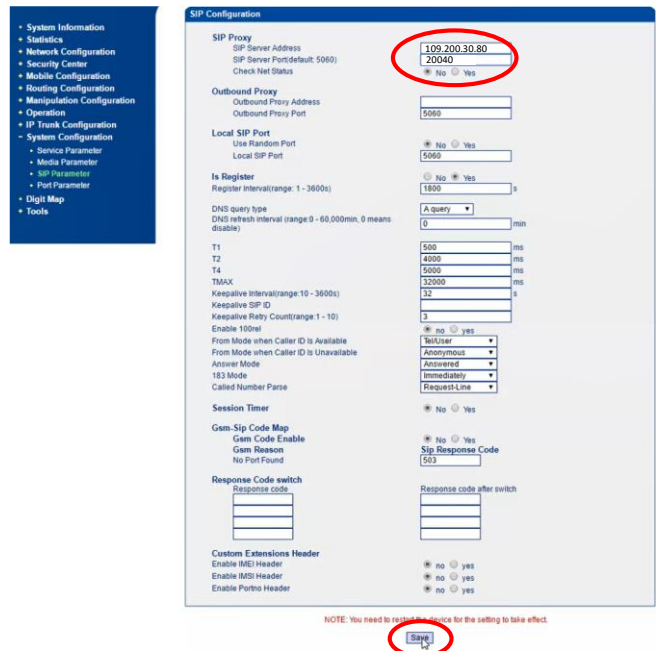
• System Information
• Statistics
• Network Configuration
• Security Center
• Mobile Configuration
• Routing Configuration
• Manipulation Configuration
• Operation
• IP Trunk Configuration
• System Configuration
• Service Parameter
• Media Parameter
• SIP Parameter
• Port Parameter
• Digit Map
• Tools

SIP Configuration

SIP Proxy
SIP Server Address 109.200.30.80
SIP Server Port(default: 5060) 20040
Check Net Status No Yes

Outbound Proxy
Outbound Proxy Address
Outbound Proxy Port 5060

Local SIP Port
Use Random Port No Yes
Local SIP Port 5060

Is Register No Yes
Register Interval(range: 1 - 3600s) 1800 s

DNS query type A query
DNS refresh interval (range:0 - 60,000min, 0 means disable) 0 min

T1 500 ms
T2 4000 ms
T4 5000 ms
TMAX 32000 ms
Keepalive Interval(range:10 - 3600s) 32 s
Keepalive SIP ID
Keepalive Retry Count(range:1 - 10) 3
Enable 100rel no yes
From Mode when Caller ID is Available Tel/User
From Mode when Caller ID is Unavailable Anonymous
Answer Mode Answered
183 Mode Immediately
Called Number Parse Request-Line

Session Timer No Yes

Gsm-Sip Code Map
Gsm Code Enable No Yes
Gsm Reason Sip Response Code
No Port Found 503

Response Code switch
Response code Response code after switch

Custom Extensions Header
Enable IMEI Header no yes
Enable IMSI Header no yes
Enable Portno Header no yes

NOTE: You need to rest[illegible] device for the setting to take effect.

Save